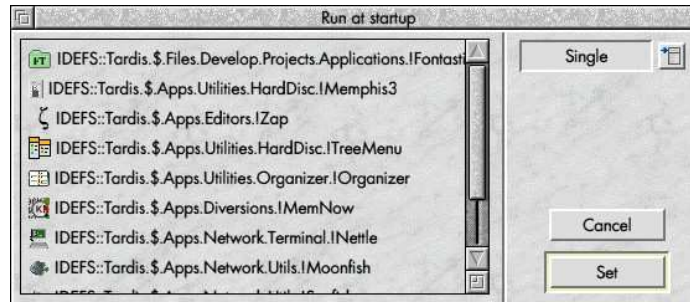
Run at startup

IDEFS::Tardis.$.Files.Develop.Projects.Applications.!Fontast
IDEFS::Tardis.$.Apps.Utilities.HardDisc.!Memphis3
IDEFS::Tardis.$.Apps.Editors.!Zap
IDEFS::Tardis.$.Apps.Utilities.HardDisc.!TreeMenu
IDEFS::Tardis.$.Apps.Utilities.Organizer.!Organizer
IDEFS::Tardis.$.Apps.Diversions.!MemNow
IDEFS::Tardis.$.Apps.Network.Terminal.!Nettle
IDEFS::Tardis.$.Apps.Network.Utils.!Moonfish
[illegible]

Single

Cancel

Set